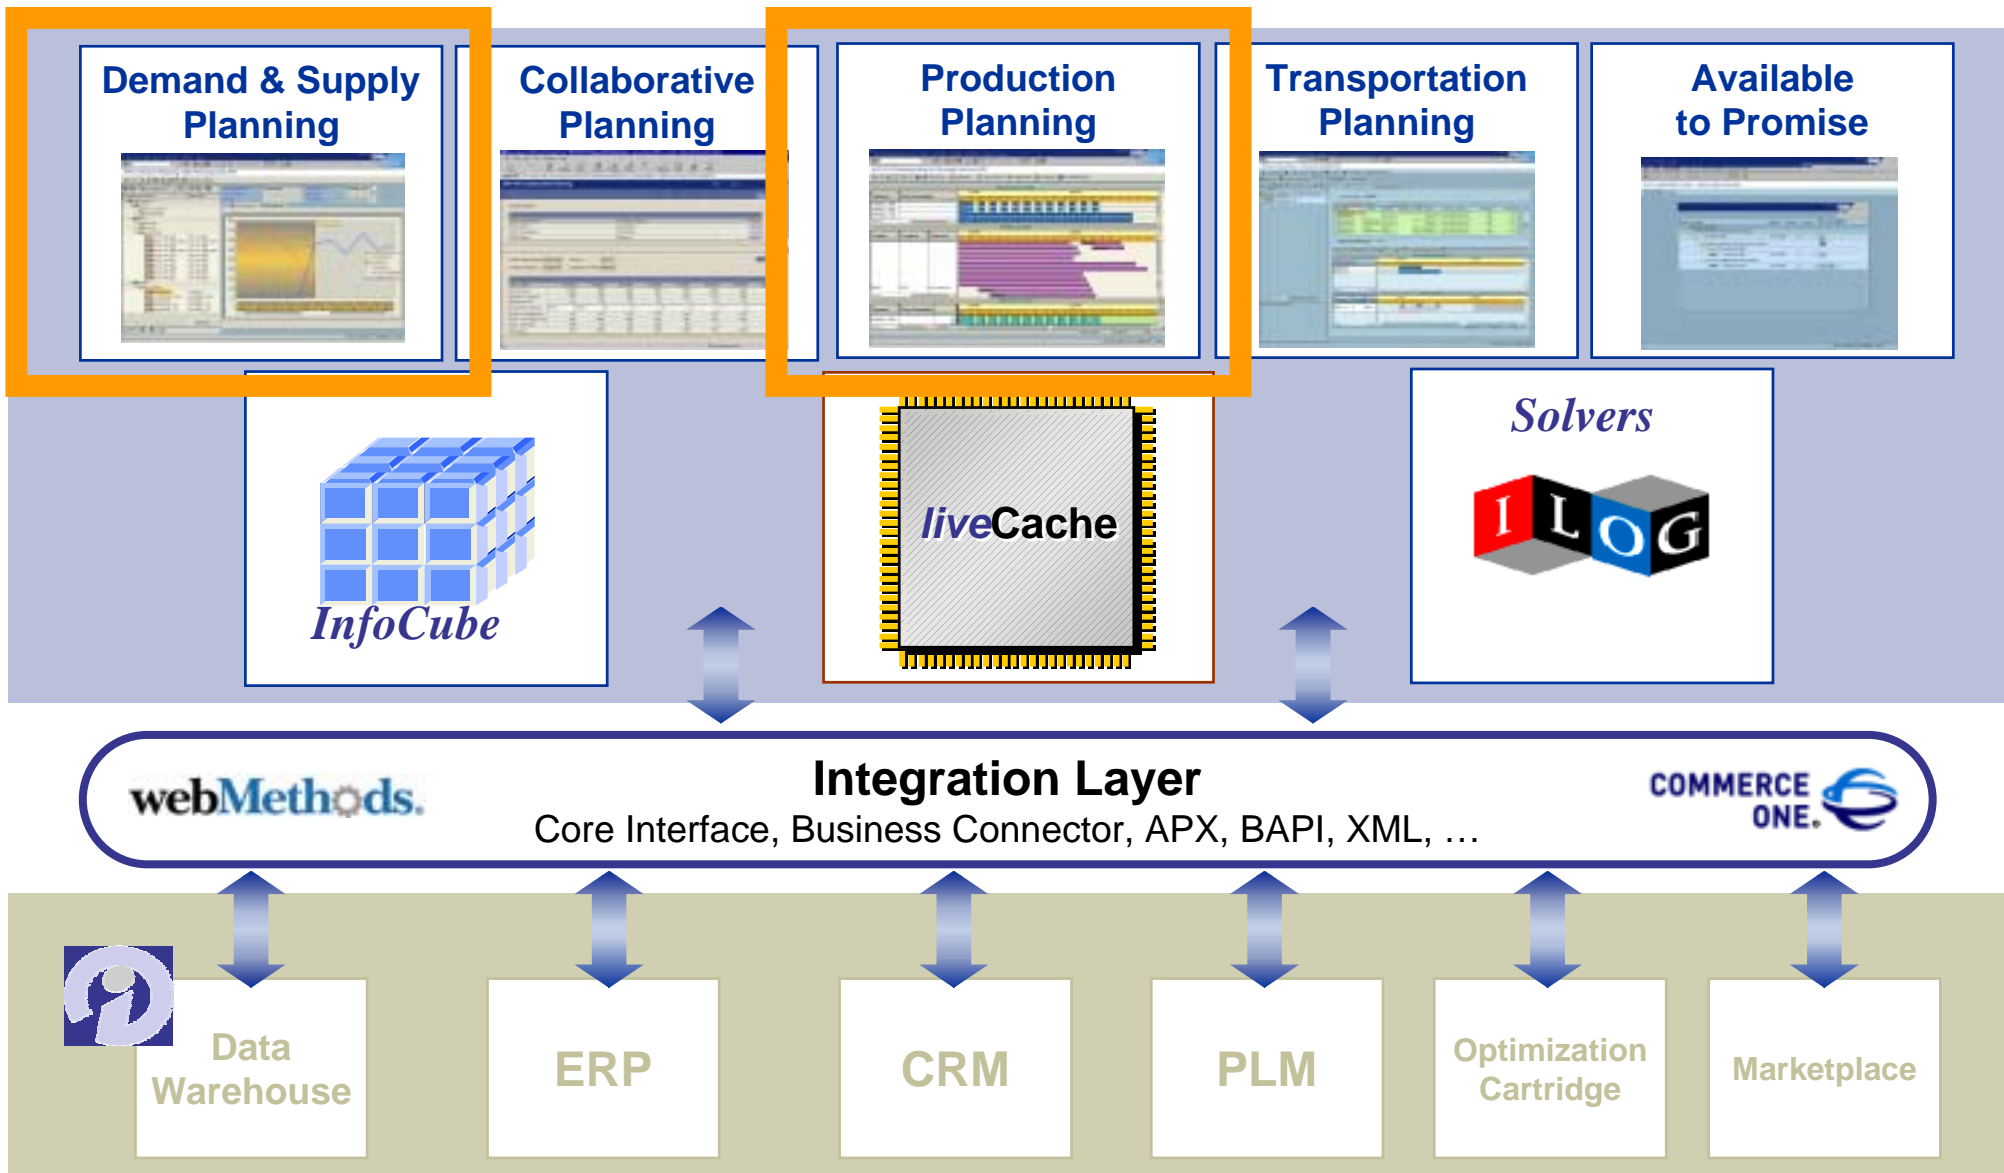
Demand & Supply Planning

Collaborative Planning

Production Planning

Transportation Planning

Available to Promise

InfoCube

liveCache

Solvers

ILOG

webMethods.

Integration Layer

Core Interface, Business Connector, APX, BAPI, XML, …

COMMERCE ONE.

Data Warehouse

ERP

CRM

PLM

Optimization Cartridge

Marketplace